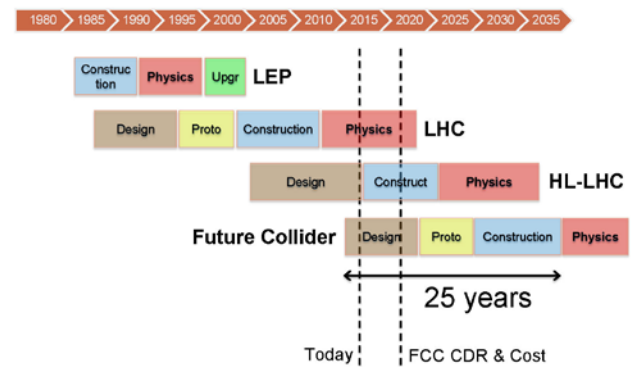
1980 1985 1990 1995 2000 2005 2010 2015 2020 2025 2030 2035

Construction Physics Upgr LEP

Design Proto Construction Physics LHC

Design Construct Physics HL-LHC

Future Collider Design Proto Construction Physics

25 years

Today FCC CDR & Cost